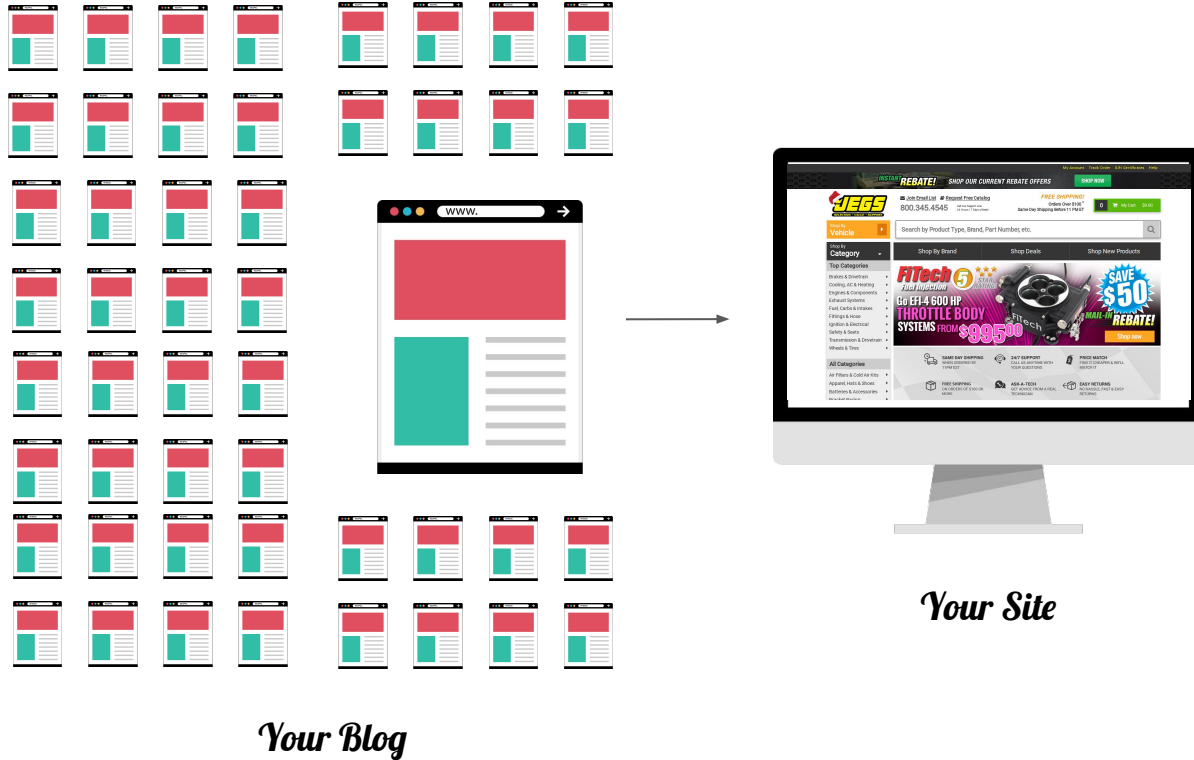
www.

My Account Track Order Gift Certificates Help

INSTANT REBATE! SHOP OUR CURRENT REBATE OFFERS SHOP NOW

JEGS

Join Email List Request Free Catalog
800.345.4545

FREE SHIPPING!
Orders Over $109
Same Day Shipping Before 11 PM ET

0 My Cart $0.00

Shop By Vehicle

Search by Product Type, Brand, Part Number, etc.

Shop By Category

Shop By Brand Shop Deals Shop New Products

Top Categories
Brakes & Drivetrain
Cooling, AC & Heating
Engines & Components
Exhaust Systems
Fuel, Carbs & Intakes
Fittings & Hose
Ignition & Electrical
Safety & Seats
Transmission & Drivetrain
Wheels & Tires

All Categories
Air Filters & Cold Air Kits
Apparel, Hats & Shoes
Batteries & Accessories

FiTech Fuel Injection
Go EFI-4 600 HP THROTTLE BODY SYSTEMS FROM $995.00
SAVE $50 MAIL-IN REBATE!
Shop now

SAME DAY SHIPPING
24/7 SUPPORT
PRICE MATCH
FREE SHIPPING
ASK-A-TECH
EASY RETURNS

Your Site

Your Blog